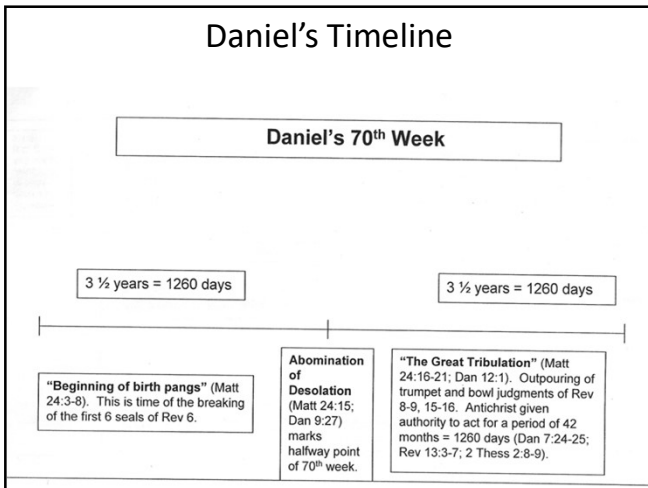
Daniel’s Timeline

Daniel’s 70$^{th}$ Week

3 ½ years = 1260 days

3 ½ years = 1260 days

“Beginning of birth pangs” (Matt 24:3-8). This is time of the breaking of the first 6 seals of Rev 6.

Abomination of Desolation (Matt 24:15; Dan 9:27) marks halfway point of 70$^{th}$ week.

“The Great Tribulation” (Matt 24:16-21; Dan 12:1). Outpouring of trumpet and bowl judgments of Rev 8-9, 15-16. Antichrist given authority to act for a period of 42 months = 1260 days (Dan 7:24-25; Rev 13:3-7; 2 Thess 2:8-9).